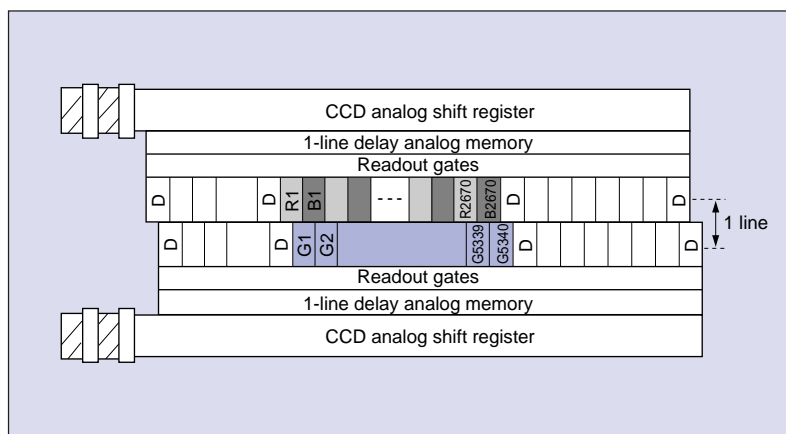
CCD analog shift register

1-line delay analog memory

Readout gates

D D R1 B1 --- R2670 B2670 D D

1 line

D D G1 G2 G5339 G5340 D D

Readout gates

1-line delay analog memory

CCD analog shift register